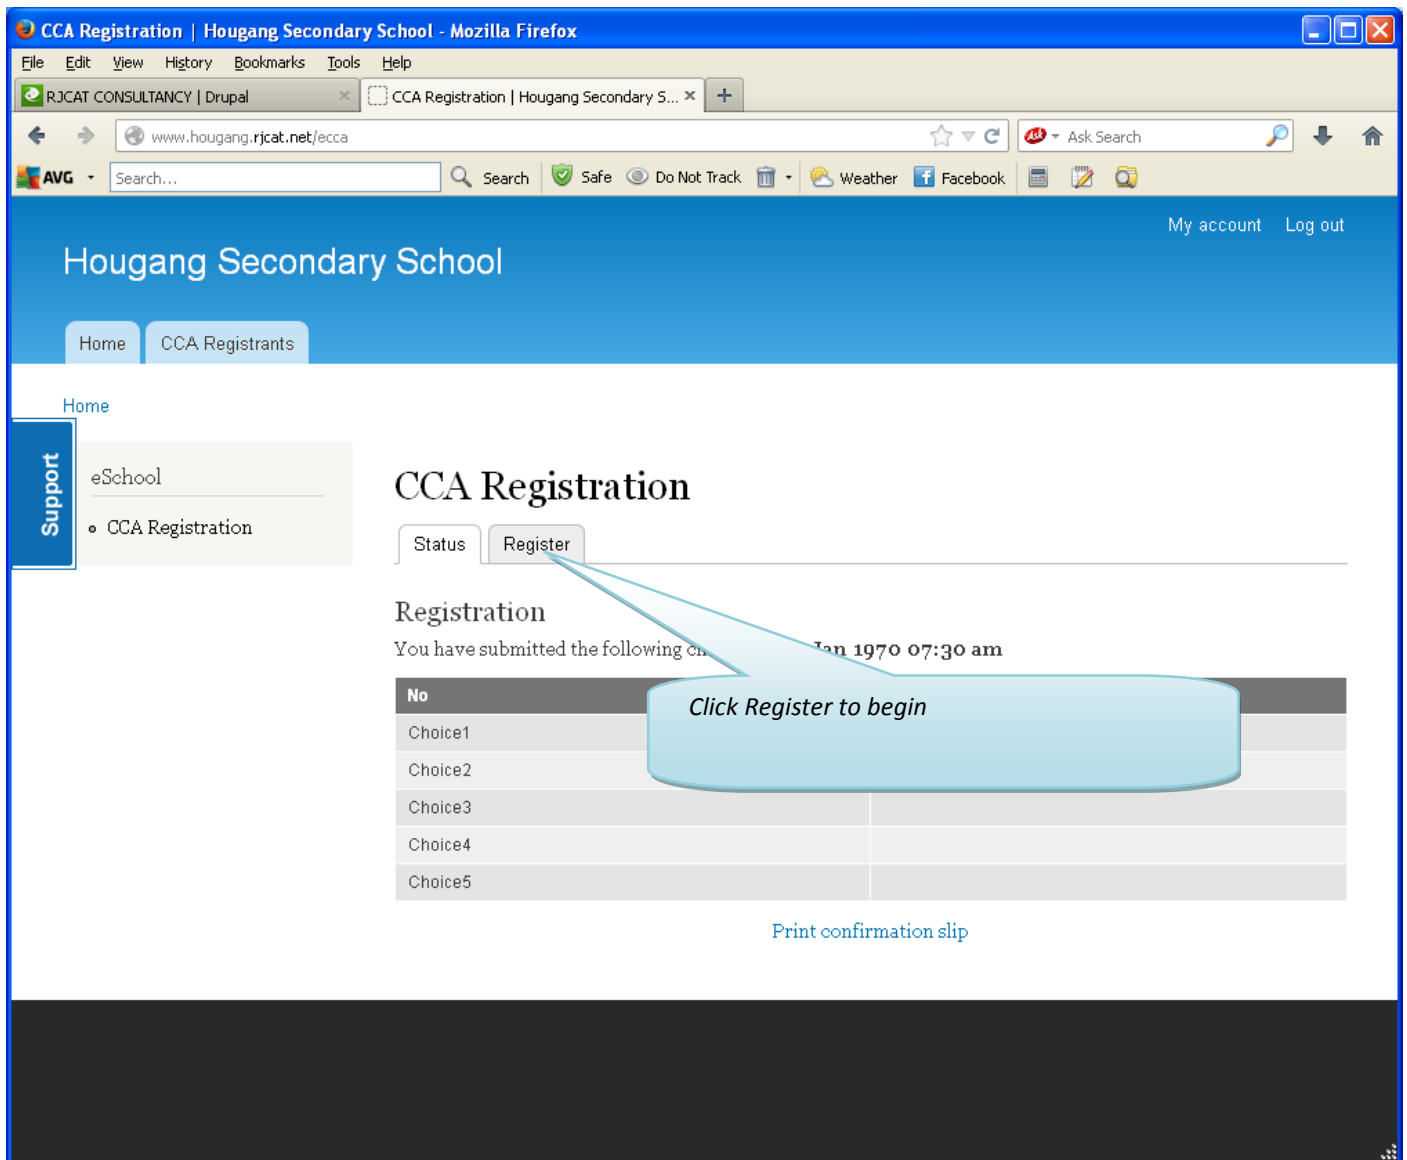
CCA Registration | Hougang Secondary School - Mozilla Firefox

File Edit View History Bookmarks Tools Help

RJCAT CONSULTANCY | Drupal ×
CCA Registration | Hougang Secondary S... ×
+

www.hougang.rjcat.net/ecca

Ask Search

AVG Search... Search Safe Do Not Track Weather Facebook

My account Log out

Hougang Secondary School

Home CCA Registrants

Home

Support

eSchool

CCA Registration

CCA Registration

Status Register

Registration

You have submitted the following c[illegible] Jan 1970 07:30 am

Click Register to begin

| No | |
|---|---|
| Choice1 | |
| Choice2 | |
| Choice3 | |
| Choice4 | |
| Choice5 | |

Print confirmation slip